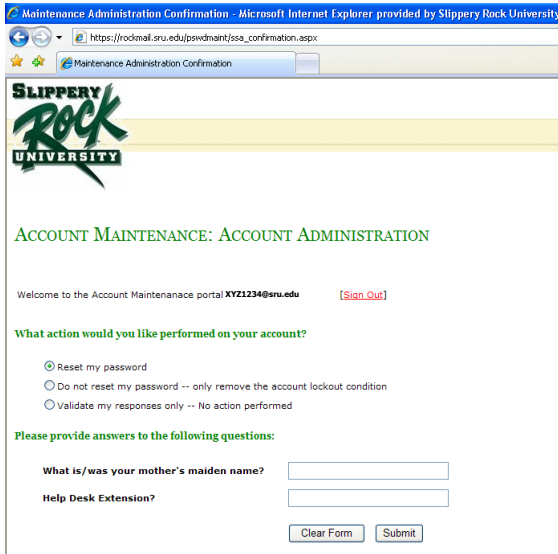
Maintenance Administration Confirmation - Microsoft Internet Explorer provided by Slippery Rock University

https://rockmail.sru.edu/pswdmaint/ssa_confirmation.aspx

Maintenance Administration Confirmation

SLIPPERY ROCK UNIVERSITY

ACCOUNT MAINTENANCE: ACCOUNT ADMINISTRATION

Welcome to the Account Maintenanace portal XYZ1234@sru.edu [Sign Out]

What action would you like performed on your account?

Reset my password

Do not reset my password -- only remove the account lockout condition

Validate my responses only -- No action performed

Please provide answers to the following questions:

What is/was your mother's maiden name?

Help Desk Extension?

Clear Form Submit